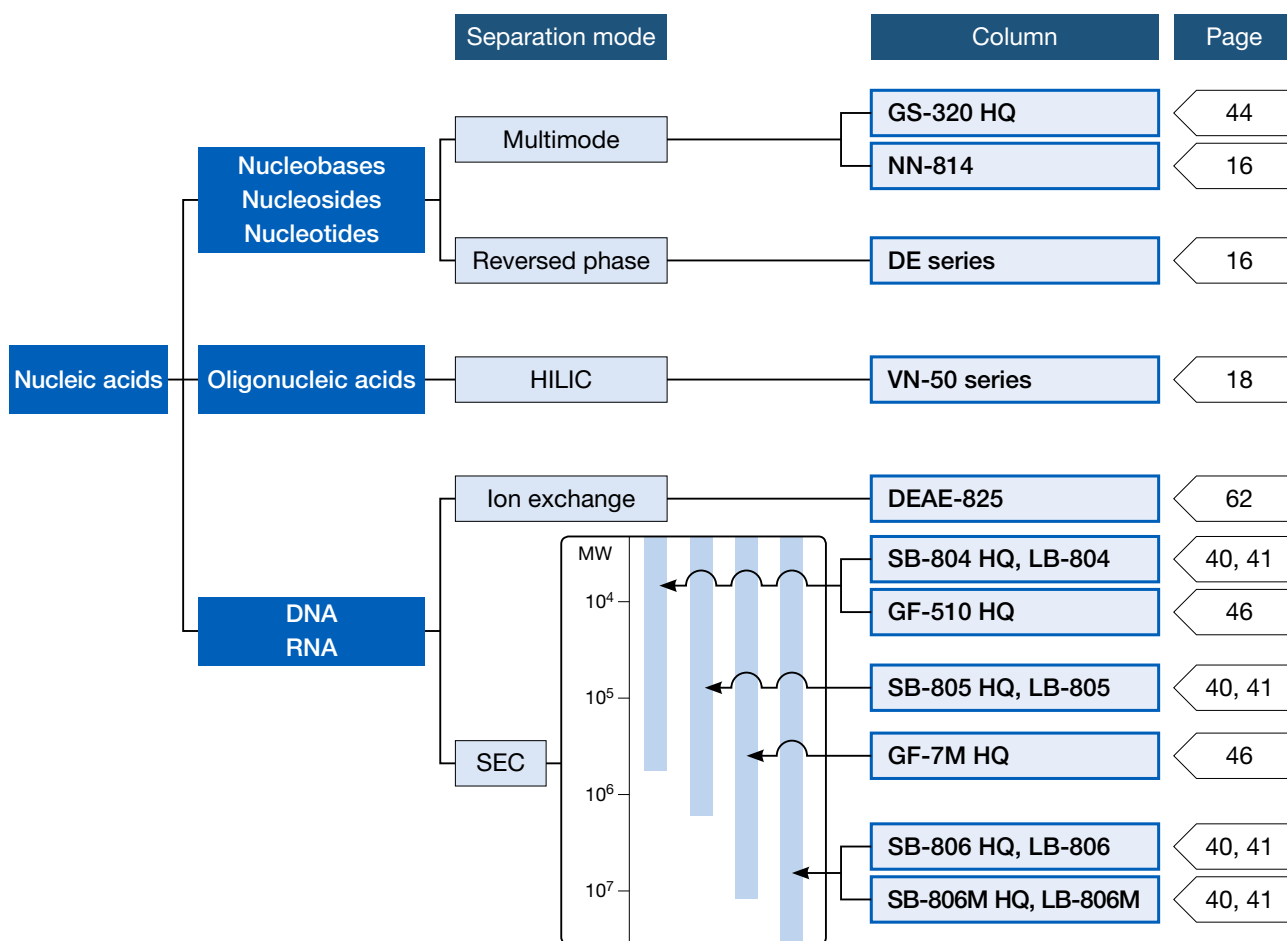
Separation mode

Column

Page

Nucleic acids

Nucleobases
Nucleosides
Nucleotides

Multimode

GS-320 HQ | 44

NN-814 | 16

Reversed phase

DE series | 16

Oligonucleic acids

HILIC

VN-50 series | 18

DNA
RNA

Ion exchange

DEAE-825 | 62

SEC

MW
$10^4$
$10^5$
$10^6$
$10^7$

SB-804 HQ, LB-804 | 40, 41

GF-510 HQ | 46

SB-805 HQ, LB-805 | 40, 41

GF-7M HQ | 46

SB-806 HQ, LB-806 | 40, 41

SB-806M HQ, LB-806M | 40, 41